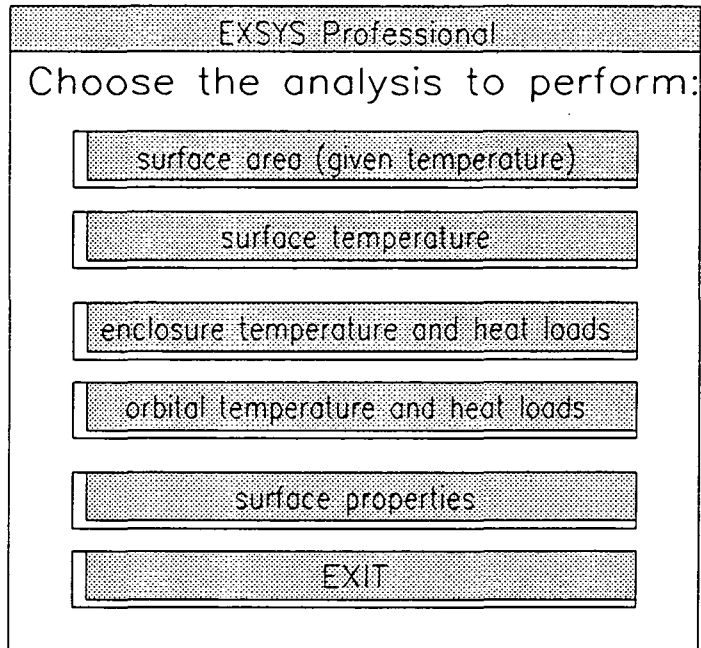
EXSYS Professional

Choose the analysis to perform:

surface area (given temperature)

surface temperature

enclosure temperature and heat loads

orbital temperature and heat loads

surface properties

EXIT